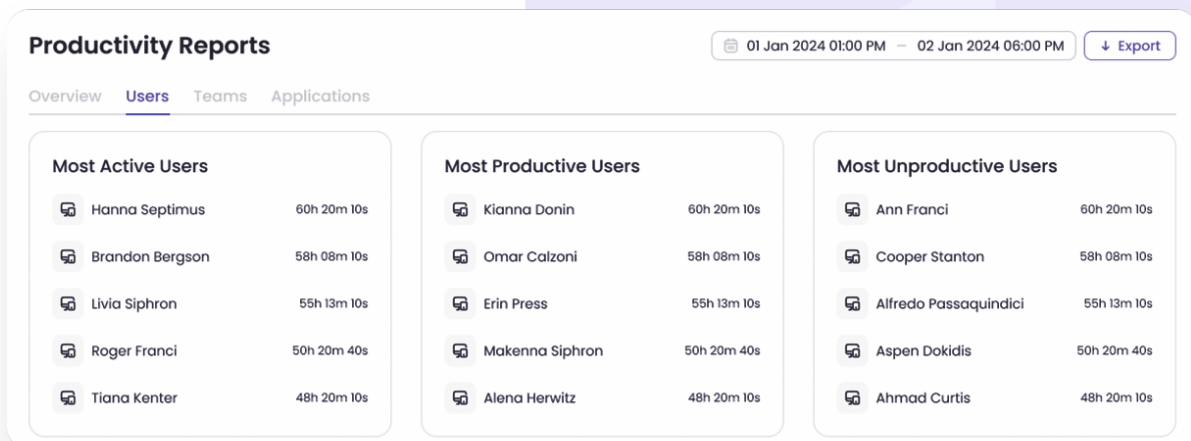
Productivity Reports

01 Jan 2024 01:00 PM — 02 Jan 2024 06:00 PM

↓ Export

Overview Users Teams Applications

Most Active Users

| | |
|---|---|
| Hanna Septimus | 60h 20m 10s |
| Brandon Bergson | 58h 08m 10s |
| Livia Siphron | 55h 13m 10s |
| Roger Franci | 50h 20m 40s |
| Tiana Kenter | 48h 20m 10s |

Most Productive Users

| | |
|---|---|
| Kianna Donin | 60h 20m 10s |
| Omar Calzoni | 58h 08m 10s |
| Erin Press | 55h 13m 10s |
| Makenna Siphron | 50h 20m 40s |
| Alena Herwitz | 48h 20m 10s |

Most Unproductive Users

| | |
|---|---|
| Ann Franci | 60h 20m 10s |
| Cooper Stanton | 58h 08m 10s |
| Alfredo Passaquindici | 55h 13m 10s |
| Aspen Dokidis | 50h 20m 40s |
| Ahmad Curtis | 48h 20m 10s |